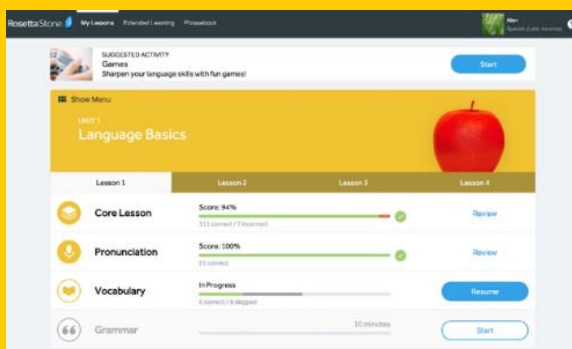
Rosetta Stone | My Lessons | Extended Learning | Phrasebook

Alex
Spanish (Latin America)

SUGGESTED ACTIVITY
Games
Sharpen your language skills with fun games!
Start

Show Menu

UNIT 1
Language Basics

Lesson 1 | Lesson 2 | Lesson 3 | Lesson 4

Core Lesson
Score: 94%
111 correct / 7 incorrect
Review

Pronunciation
Score: 100%
21 correct
Review

Vocabulary
In Progress
6 correct / 9 skipped
Resume

Grammar
10 minutes
Start